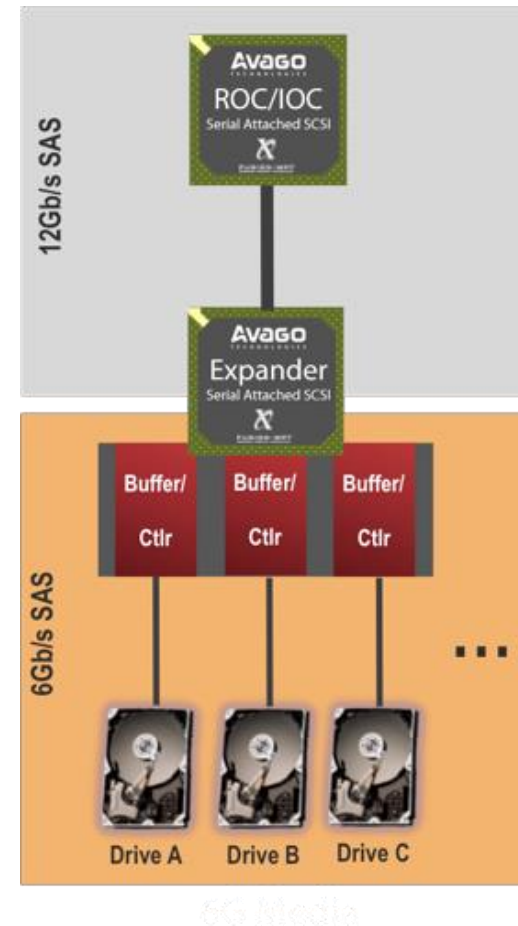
12Gb/s SAS

Avago
TECHNOLOGIES
ROC/IOC
Serial Attached SCSI
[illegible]

Avago
TECHNOLOGIES
Expander
Serial Attached SCSI
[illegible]

6Gb/s SAS

Buffer/
Ctlr

Buffer/
Ctlr

Buffer/
Ctlr

...

Drive A
Drive B
Drive C

6G Media